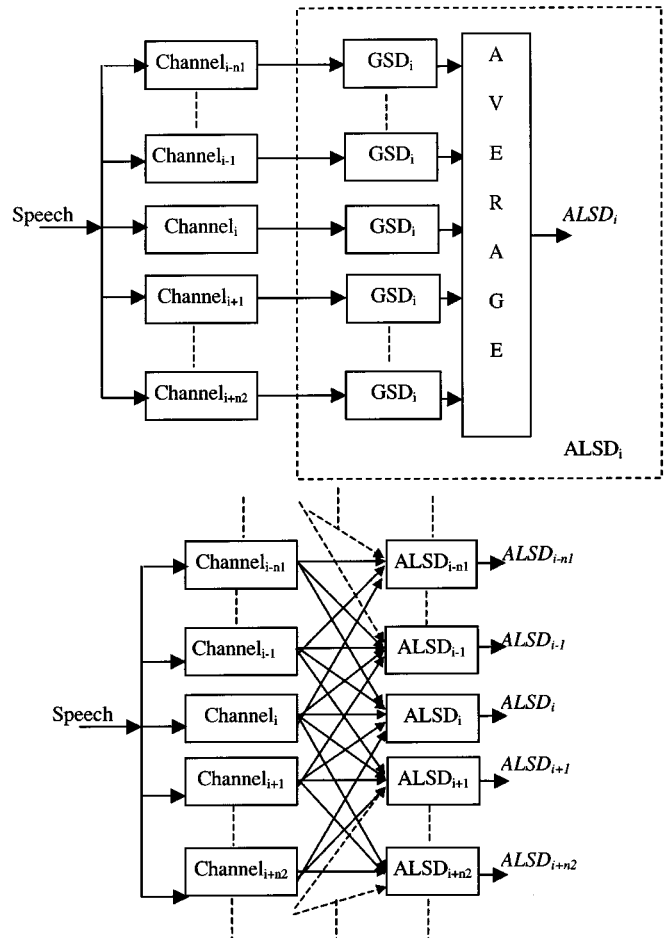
Speech

Channel$_{i-n1}$

Channel$_{i-1}$

Channel$_{i}$

Channel$_{i+1}$

Channel$_{i+n2}$

GSD$_{i}$

GSD$_{i}$

GSD$_{i}$

GSD$_{i}$

GSD$_{i}$

A V E R A G E

$ALSD_i$

ALSD$_{i}$

Speech

Channel$_{i-n1}$

Channel$_{i-1}$

Channel$_{i}$

Channel$_{i+1}$

Channel$_{i+n2}$

ALSD$_{i-n1}$ $ALSD_{i-n1}$

ALSD$_{i-1}$ $ALSD_{i-1}$

ALSD$_{i}$ $ALSD_{i}$

ALSD$_{i+1}$ $ALSD_{i+1}$

ALSD$_{i+n2}$ $ALSD_{i+n2}$